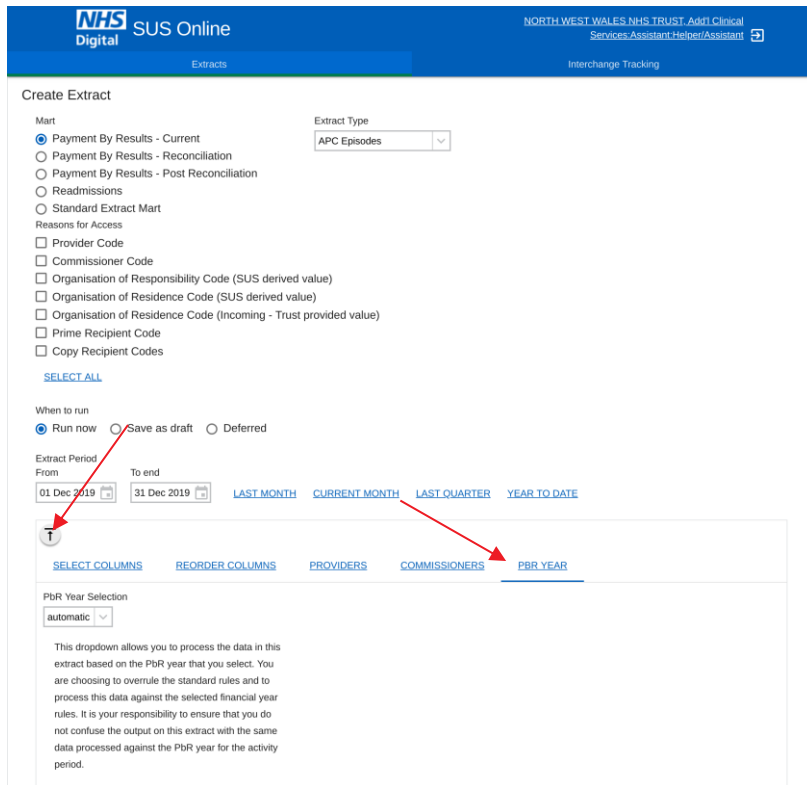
NHS Digital SUS Online

NORTH WEST WALES NHS TRUST, Add'l Clinical Services:Assistant:Helper/Assistant

Extracts

Interchange Tracking

Create Extract

Mart

Payment By Results - Current

Payment By Results - Reconciliation

Payment By Results - Post Reconciliation

Readmissions

Standard Extract Mart

Extract Type

APC Episodes

Reasons for Access

Provider Code

Commissioner Code

Organisation of Responsibility Code (SUS derived value)

Organisation of Residence Code (SUS derived value)

Organisation of Residence Code (Incoming - Trust provided value)

Prime Recipient Code

Copy Recipient Codes

SELECT ALL

When to run

Run now

Save as draft

Deferred

Extract Period

From

01 Dec 2019

To end

31 Dec 2019

LAST MONTH

CURRENT MONTH

LAST QUARTER

YEAR TO DATE

SELECT COLUMNS

REORDER COLUMNS

PROVIDERS

COMMISSIONERS

PBR YEAR

PbR Year Selection

automatic

This dropdown allows you to process the data in this extract based on the PbR year that you select. You are choosing to overrule the standard rules and to process this data against the selected financial year rules. It is your responsibility to ensure that you do not confuse the output on this extract with the same data processed against the PbR year for the activity period.